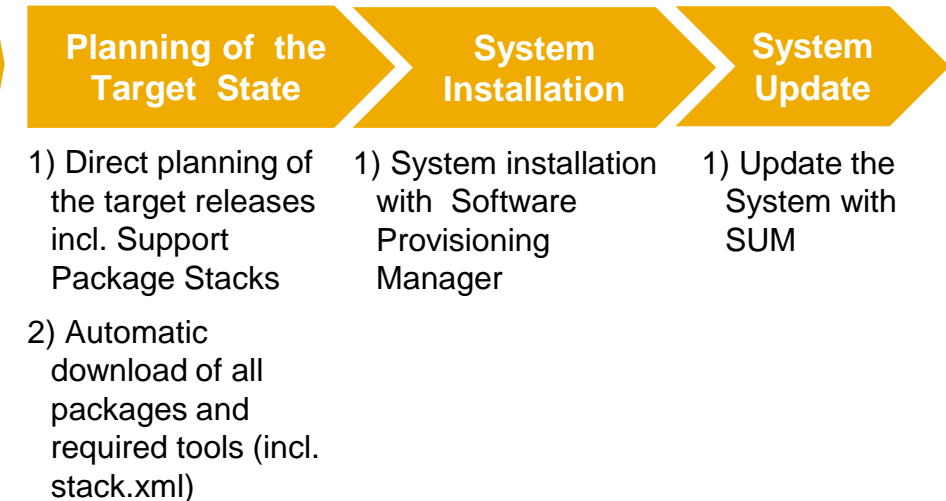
Planning of the Target State

1) Direct planning of the target releases incl. Support Package Stacks

2) Automatic download of all packages and required tools (incl. stack.xml)

System Installation

1) System installation with Software Provisioning Manager

System Update

1) Update the System with SUM